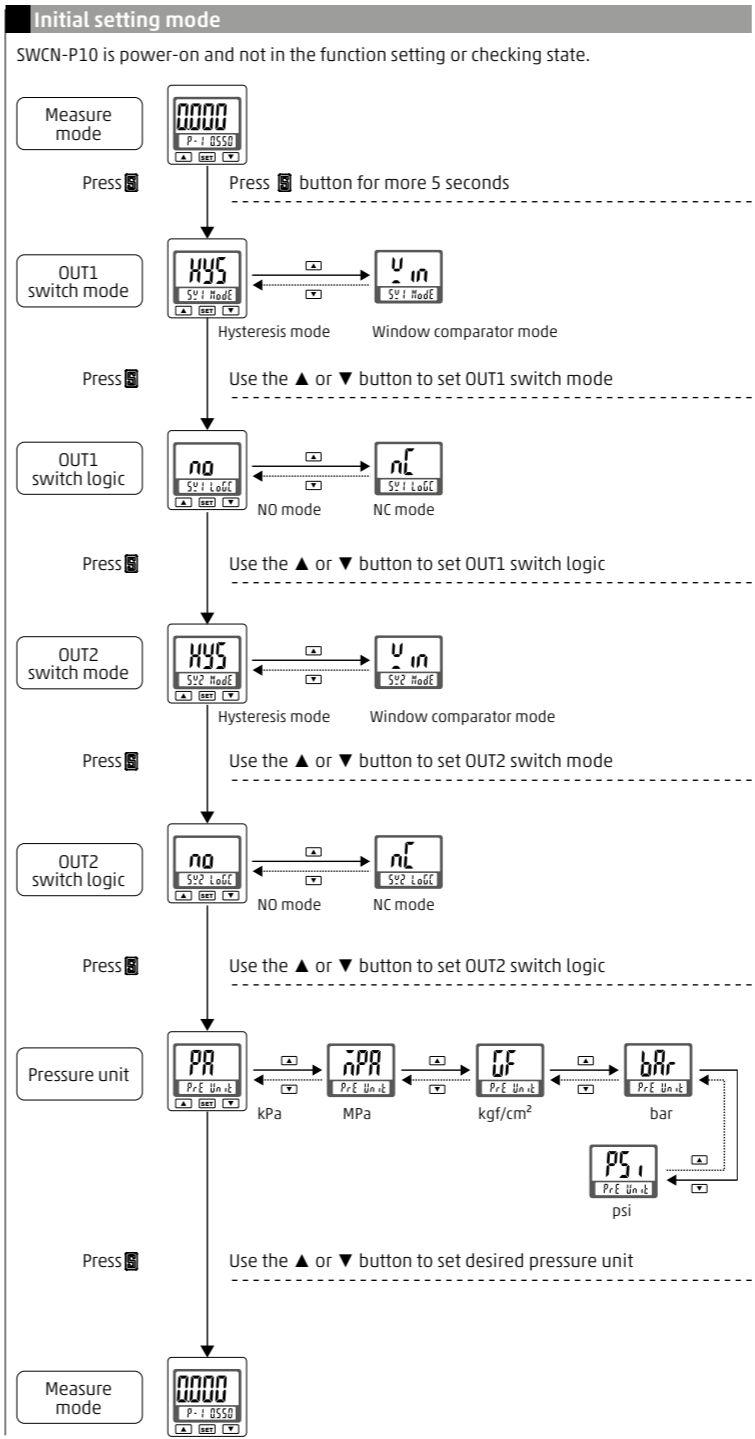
Initial setting mode

SWCN-P10 is power-on and not in the function setting or checking state.

Measure mode

0000
P-1 0550
▲ SET ▼

Press S

Press S button for more 5 seconds

OUT1 switch mode

HYS
SY1 ModE
▲ SET ▼

▲
▼

Win
SY1 ModE

Hysteresis mode

Window comparator mode

Press S

Use the ▲ or ▼ button to set OUT1 switch mode

OUT1 switch logic

no
SY1 LoGC
▲ SET ▼

▲
▼

nC
SY1 LoGC

NO mode

NC mode

Press S

Use the ▲ or ▼ button to set OUT1 switch logic

OUT2 switch mode

HYS
SY2 ModE
▲ SET ▼

▲
▼

Win
SY2 ModE

Hysteresis mode

Window comparator mode

Press S

Use the ▲ or ▼ button to set OUT2 switch mode

OUT2 switch logic

no
SY2 LoGC
▲ SET ▼

▲
▼

nC
SY2 LoGC

NO mode

NC mode

Press S

Use the ▲ or ▼ button to set OUT2 switch logic

Pressure unit

PA
PrE Unit
▲ SET ▼

▲
▼

MPA
PrE Unit

▲
▼

GF
PrE Unit

▲
▼

bAr
PrE Unit

kPa

MPa

kgf/cm²

bar

PSi
PrE Unit

▲
▼

psi

Press S

Use the ▲ or ▼ button to set desired pressure unit

Measure mode

0000
P-1 0550
▲ SET ▼